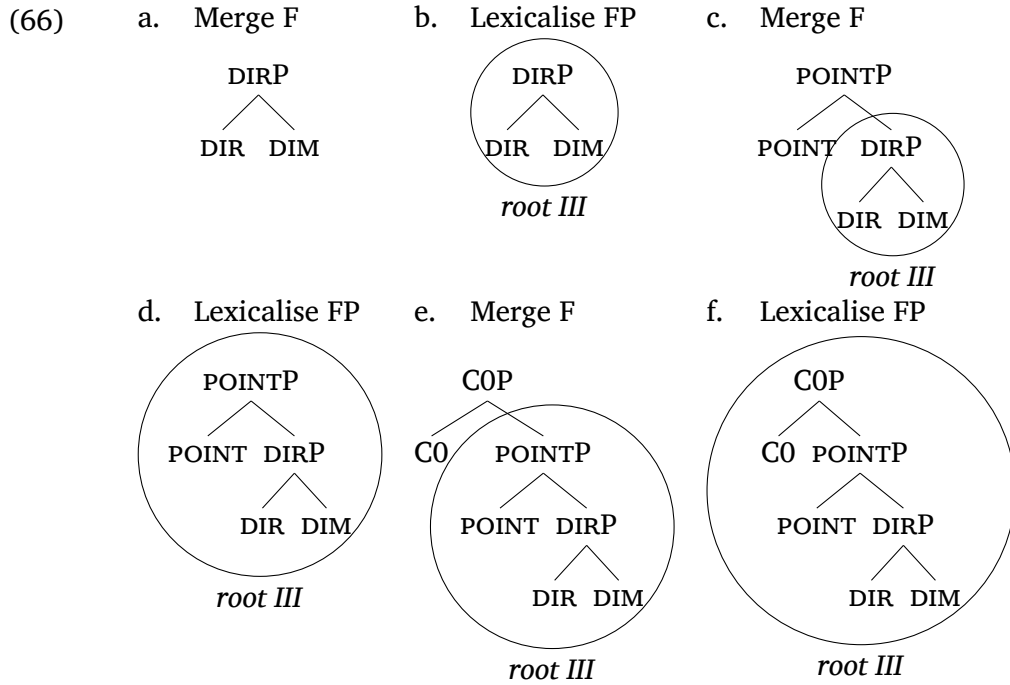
(66) a. Merge F

DIRP
DIR DIM

b. Lexicalise FP

DIRP
DIR DIM
*root III*

c. Merge F

POINTP
POINT DIRP
DIR DIM
*root III*

d. Lexicalise FP

POINTP
POINT DIRP
DIR DIM
*root III*

e. Merge F

C0P
C0 POINTP
POINT DIRP
DIR DIM
*root III*

f. Lexicalise FP

C0P
C0 POINTP
POINT DIRP
DIR DIM
*root III*